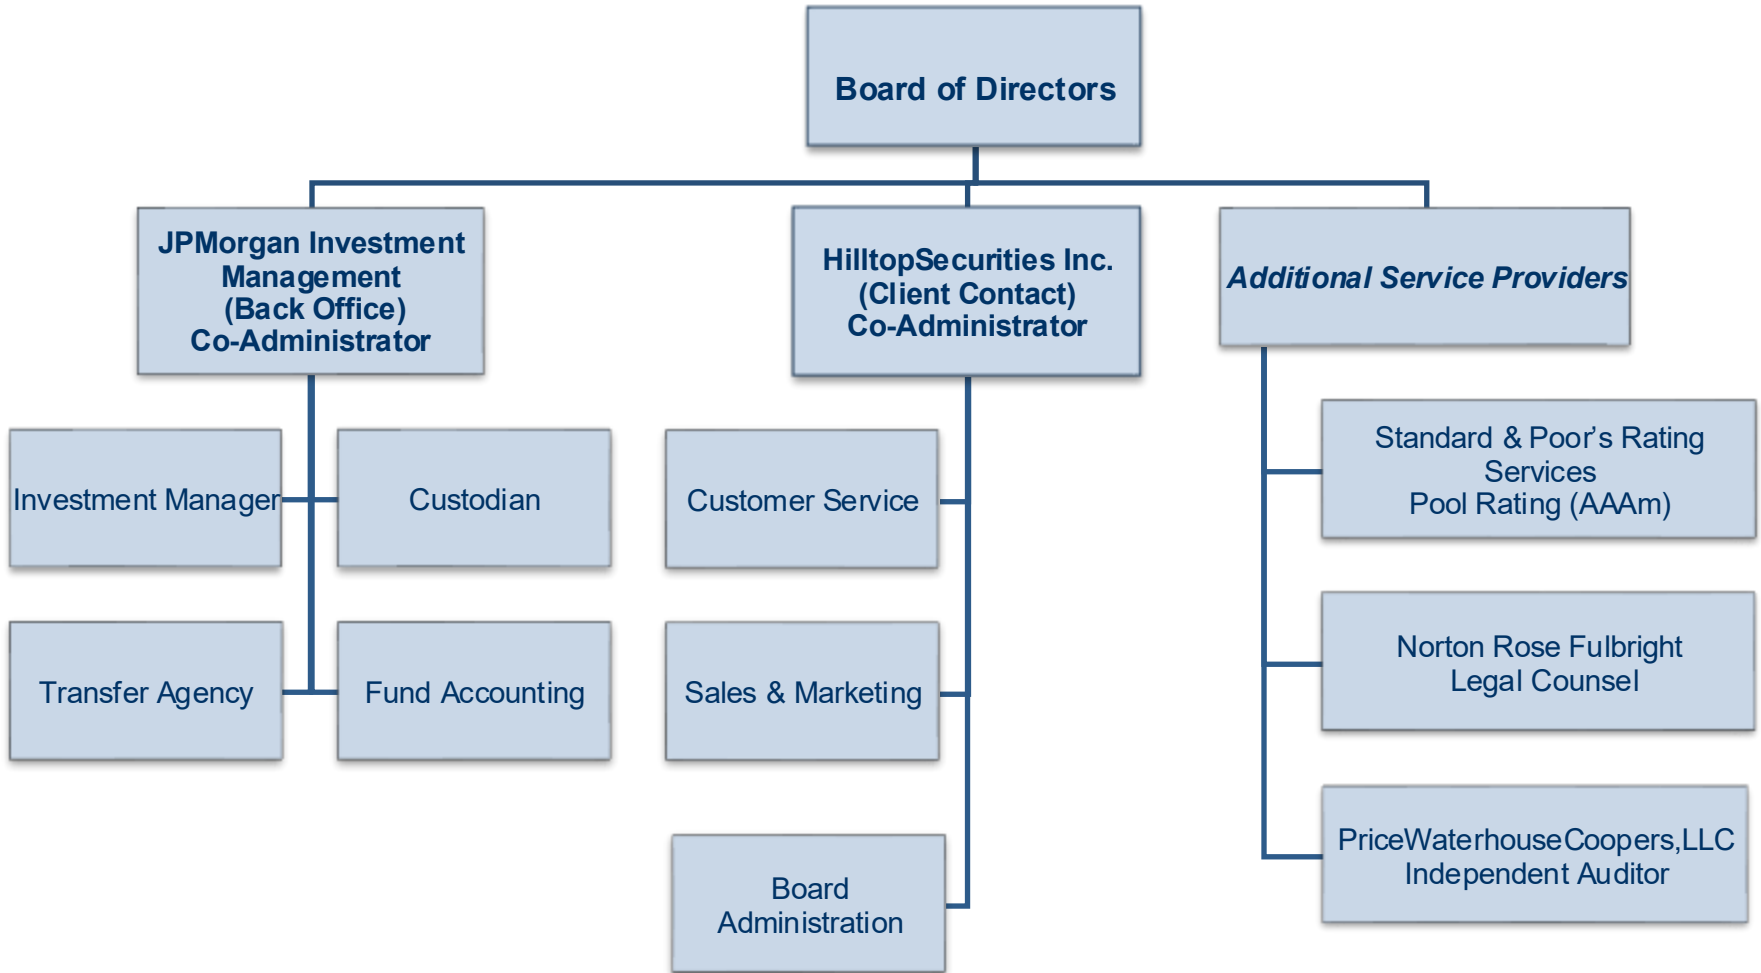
Board of Directors

JPMorgan Investment Management (Back Office) Co-Administrator

HilltopSecurities Inc. (Client Contact) Co-Administrator

Additional Service Providers

Investment Manager

Custodian

Transfer Agency

Fund Accounting

Customer Service

Sales & Marketing

Board Administration

Standard & Poor's Rating Services Pool Rating (AAAm)

Norton Rose Fulbright Legal Counsel

PriceWaterhouseCoopers,LLC Independent Auditor